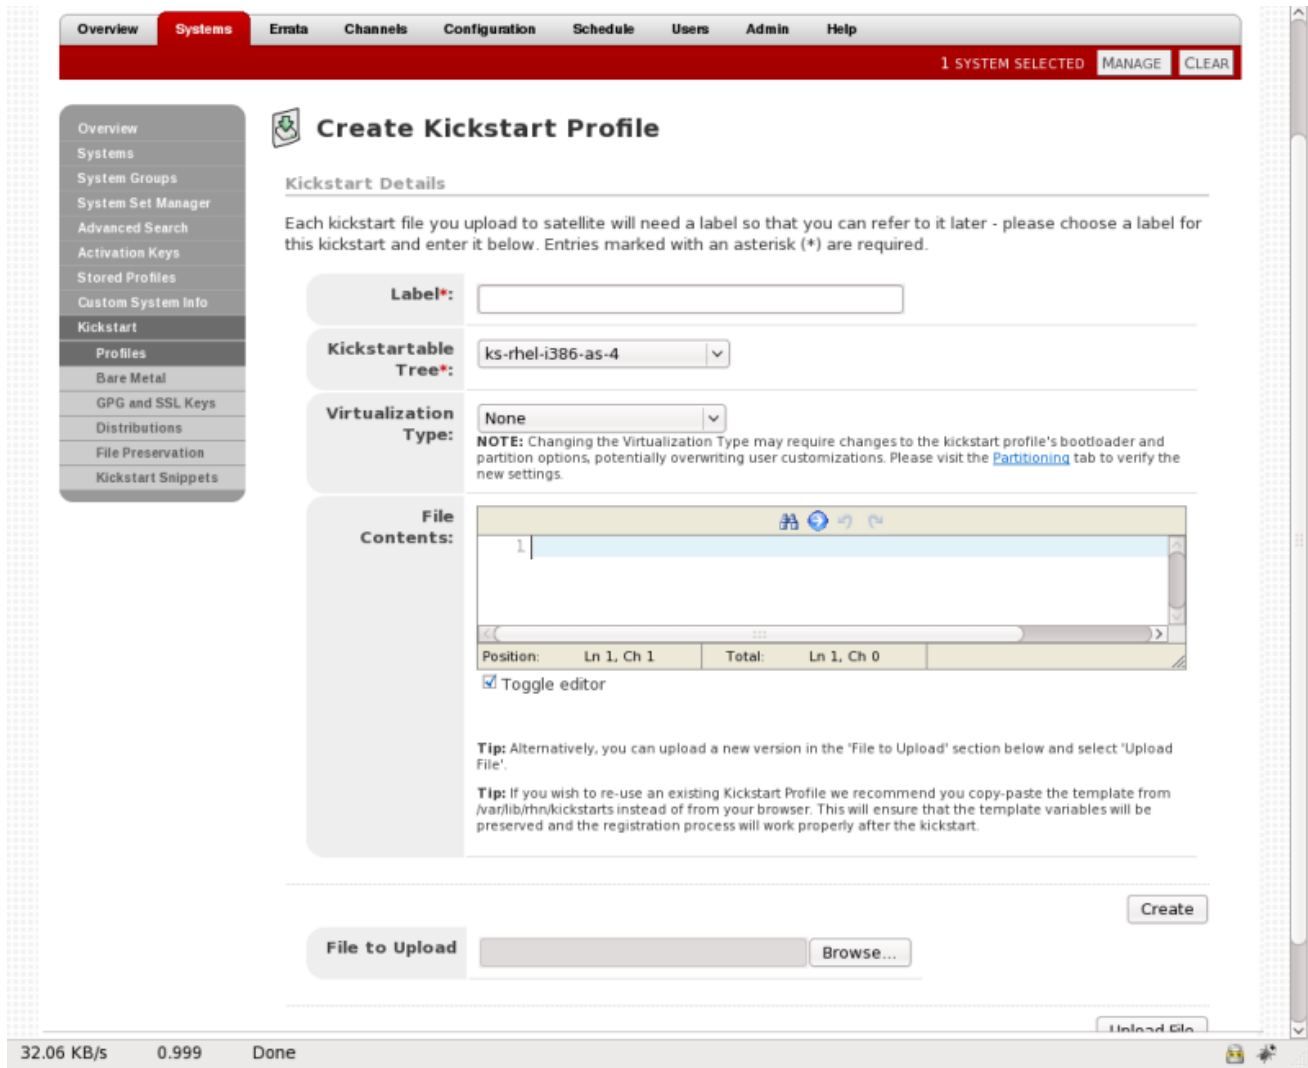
Overview Systems Errata Channels Configuration Schedule Users Admin Help

1 SYSTEM SELECTED MANAGE CLEAR

Overview
Systems
System Groups
System Set Manager
Advanced Search
Activation Keys
Stored Profiles
Custom System Info
Kickstart
Profiles
Bare Metal
GPG and SSL Keys
Distributions
File Preservation
Kickstart Snippets

Create Kickstart Profile

Kickstart Details

Each kickstart file you upload to satellite will need a label so that you can refer to it later - please choose a label for this kickstart and enter it below. Entries marked with an asterisk (*) are required.

Label*:

Kickstartable Tree*: ks-rhel-i386-as-4

Virtualization Type: None

NOTE: Changing the Virtualization Type may require changes to the kickstart profile's bootloader and partition options, potentially overwriting user customizations. Please visit the Partitioning tab to verify the new settings.

File Contents:

1

Position: Ln 1, Ch 1 Total: Ln 1, Ch 0

Toggle editor

Tip: Alternatively, you can upload a new version in the 'File to Upload' section below and select 'Upload File'.

Tip: If you wish to re-use an existing Kickstart Profile we recommend you copy-paste the template from /var/lib/rhn/kickstarts instead of from your browser. This will ensure that the template variables will be preserved and the registration process will work properly after the kickstart.

Create

File to Upload Browse...

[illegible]

32.06 KB/s 0.999 Done